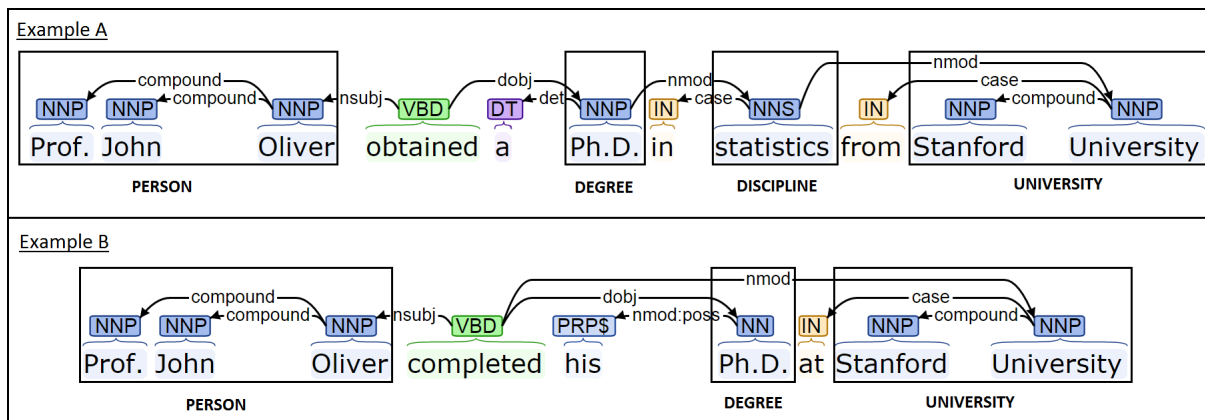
Example A

compound
compound
nsubj
dobj
det
nmod
case
nmod
case
compound

NNP NNP NNP VBD DT NNP IN NNS IN NNP NNP

Prof. John Oliver obtained a Ph.D. in statistics from Stanford University

PERSON
DEGREE
DISCIPLINE
UNIVERSITY

Example B

compound
compound
nsubj
dobj
nmod:poss
nmod
case
compound

NNP NNP NNP VBD PRP$ NN IN NNP NNP

Prof. John Oliver completed his Ph.D. at Stanford University

PERSON
DEGREE
UNIVERSITY